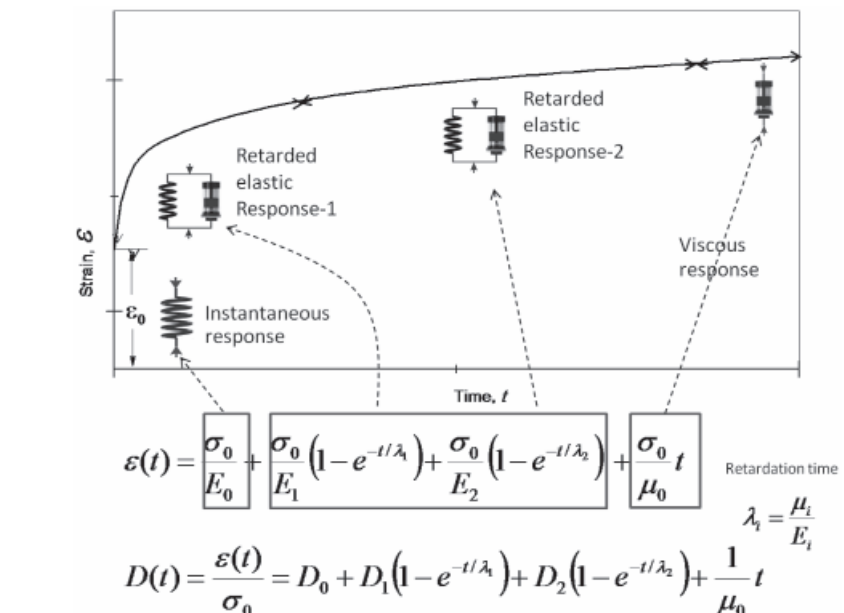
Retarded elastic Response-1

Retarded elastic Response-2

Viscous response

$\varepsilon_0$

Instantaneous response

Strain, $\varepsilon$

Time, $t$

$\varepsilon(t) = \frac{\sigma_0}{E_0} + \frac{\sigma_0}{E_1}\left(1-e^{-t/\lambda_1}\right) + \frac{\sigma_0}{E_2}\left(1-e^{-t/\lambda_2}\right) + \frac{\sigma_0}{\mu_0}t$

Retardation time

$\lambda_i = \frac{\mu_i}{E_i}$

$D(t) = \frac{\varepsilon(t)}{\sigma_0} = D_0 + D_1\left(1-e^{-t/\lambda_1}\right) + D_2\left(1-e^{-t/\lambda_2}\right) + \frac{1}{\mu_0}t$